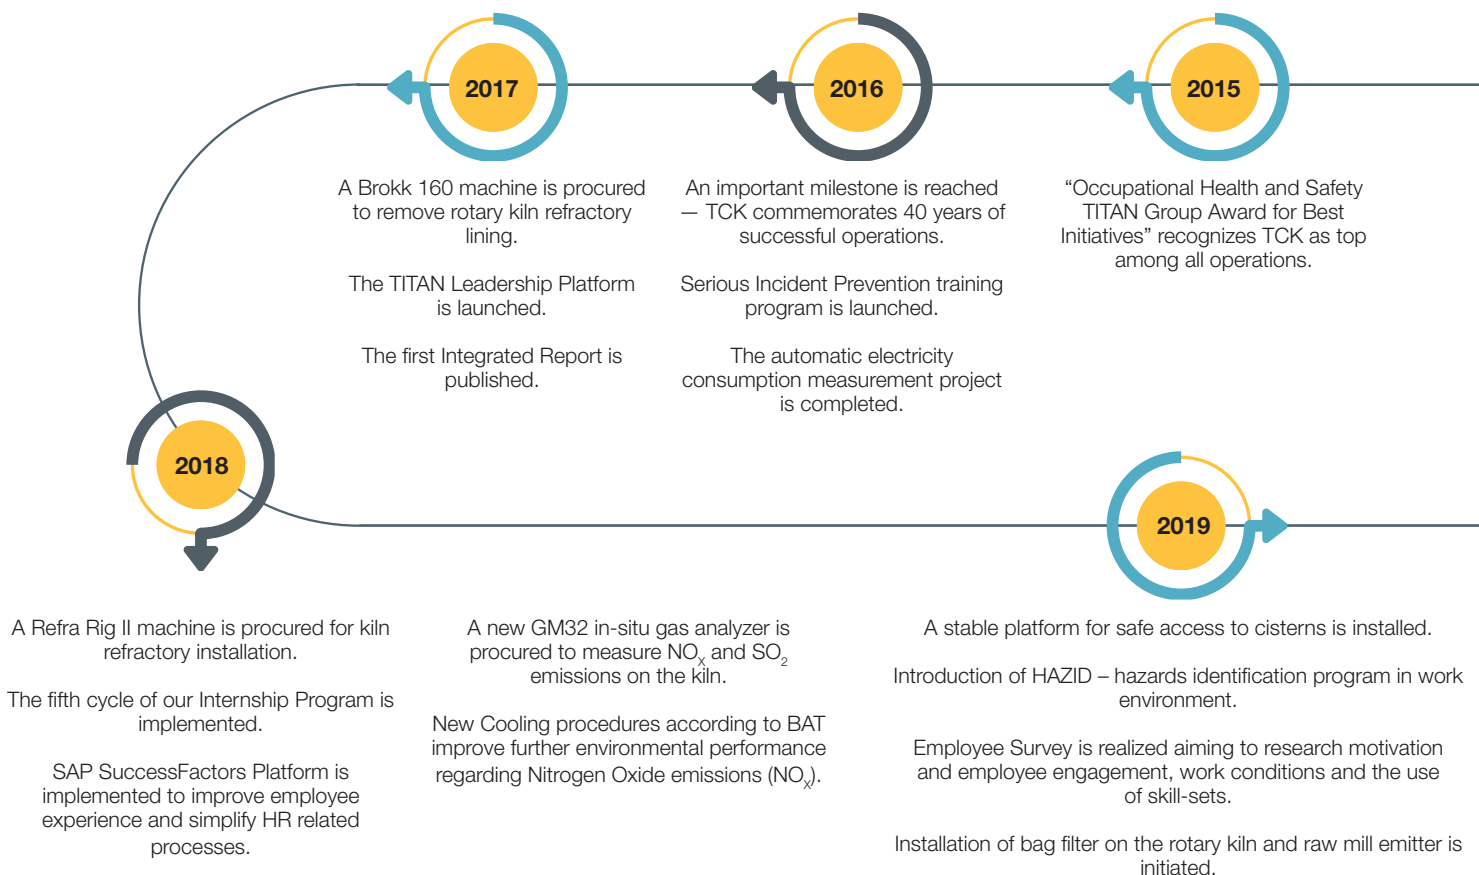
2017

A Brokk 160 machine is procured to remove rotary kiln refractory lining.

The TITAN Leadership Platform is launched.

The first Integrated Report is published.

2016

An important milestone is reached — TCK commemorates 40 years of successful operations.

Serious Incident Prevention training program is launched.

The automatic electricity consumption measurement project is completed.

2015

“Occupational Health and Safety TITAN Group Award for Best Initiatives” recognizes TCK as top among all operations.

2018

A Refra Rig II machine is procured for kiln refractory installation.

The fifth cycle of our Internship Program is implemented.

SAP SuccessFactors Platform is implemented to improve employee experience and simplify HR related processes.

A new GM32 in-situ gas analyzer is procured to measure $NO_x$ and $SO_2$ emissions on the kiln.

New Cooling procedures according to BAT improve further environmental performance regarding Nitrogen Oxide emissions ($NO_x$).

2019

A stable platform for safe access to cisterns is installed.

Introduction of HAZID – hazards identification program in work environment.

Employee Survey is realized aiming to research motivation and employee engagement, work conditions and the use of skill-sets.

Installation of bag filter on the rotary kiln and raw mill emitter is initiated.